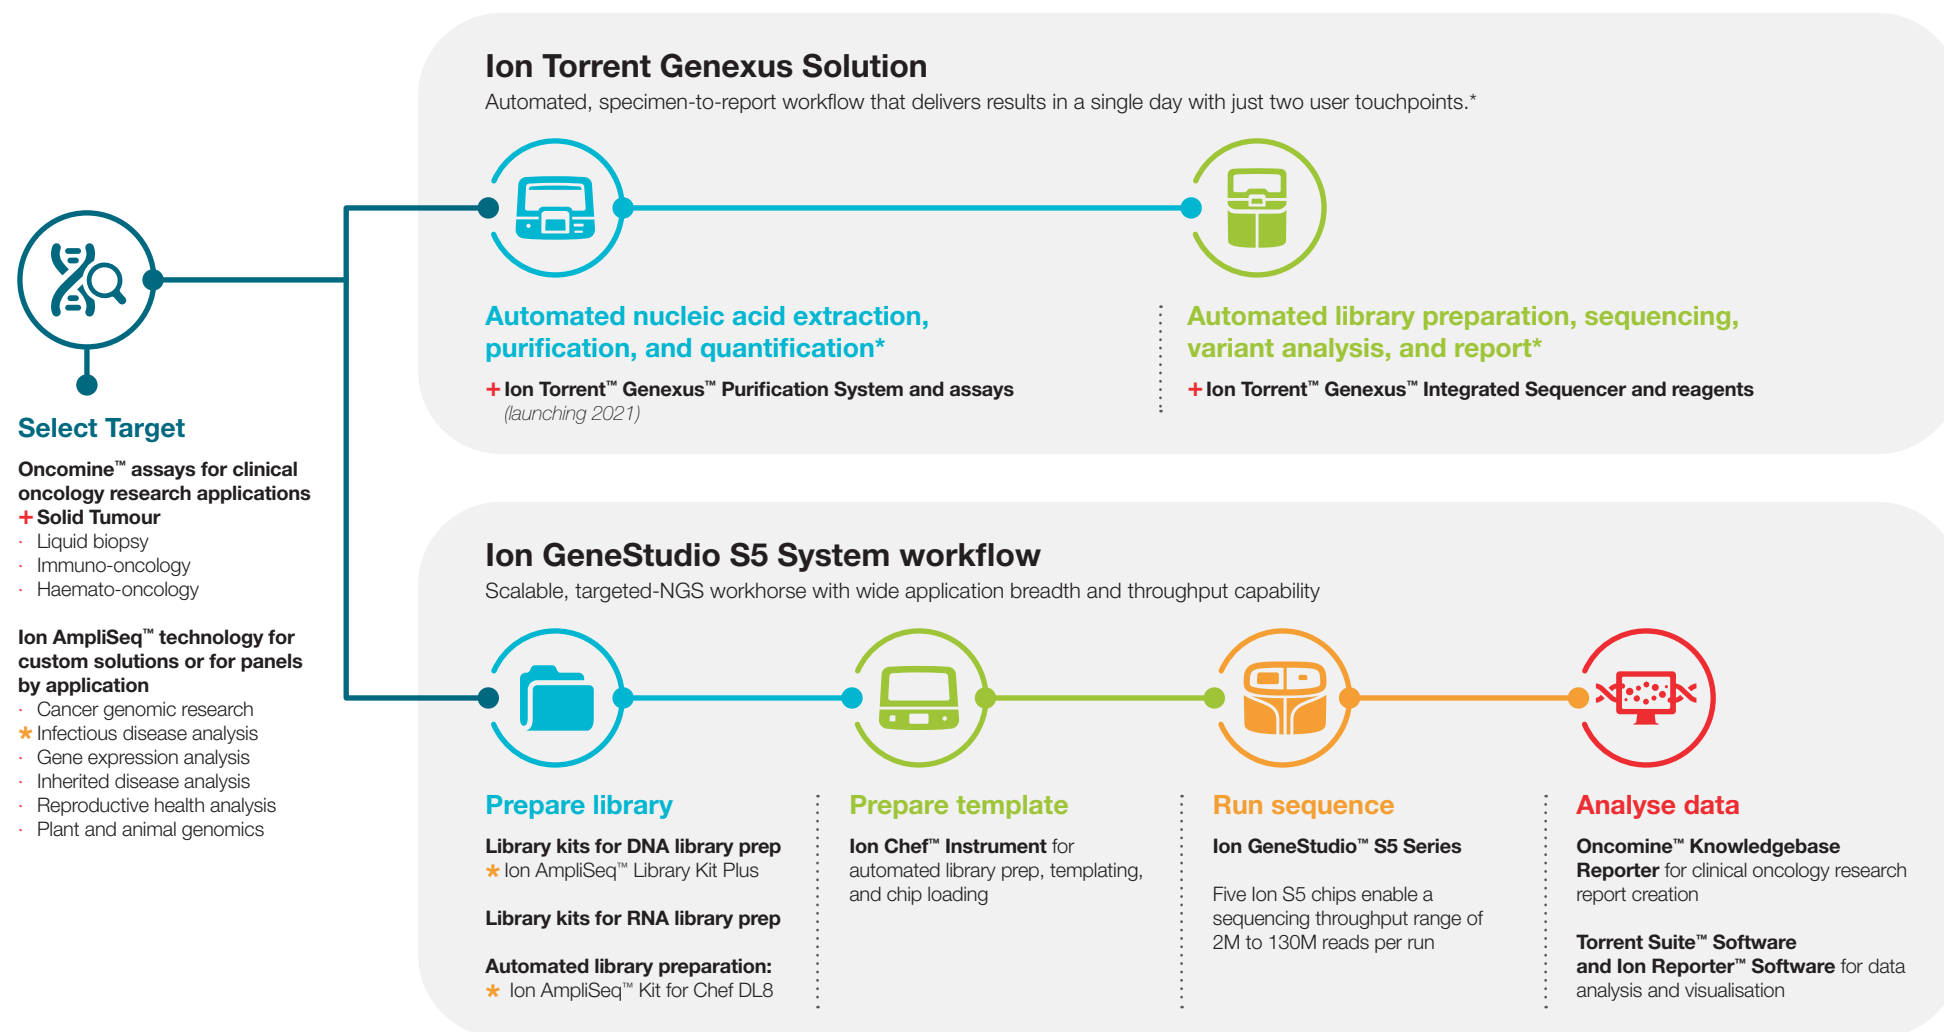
Select Target

Oncomine™ assays for clinical oncology research applications
+ Solid Tumour
· Liquid biopsy
· Immuno-oncology
· Haemato-oncology

Ion AmpliSeq™ technology for custom solutions or for panels by application
· Cancer genomic research
* Infectious disease analysis
· Gene expression analysis
· Inherited disease analysis
· Reproductive health analysis
· Plant and animal genomics

Ion Torrent Genexus Solution
Automated, specimen-to-report workflow that delivers results in a single day with just two user touchpoints.*

Automated nucleic acid extraction, purification, and quantification*
+ Ion Torrent™ Genexus™ Purification System and assays (launching 2021)

Automated library preparation, sequencing, variant analysis, and report*
+ Ion Torrent™ Genexus™ Integrated Sequencer and reagents

Ion GeneStudio S5 System workflow
Scalable, targeted-NGS workhorse with wide application breadth and throughput capability

Prepare library
Library kits for DNA library prep
* Ion AmpliSeq™ Library Kit Plus

Library kits for RNA library prep

Automated library preparation:
* Ion AmpliSeq™ Kit for Chef DL8

Prepare template
Ion Chef™ Instrument for automated library prep, templating, and chip loading

Run sequence
Ion GeneStudio™ S5 Series

Five Ion S5 chips enable a sequencing throughput range of 2M to 130M reads per run

Analyse data
Oncomine™ Knowledgebase Reporter for clinical oncology research report creation

Torrent Suite™ Software and Ion Reporter™ Software for data analysis and visualisation